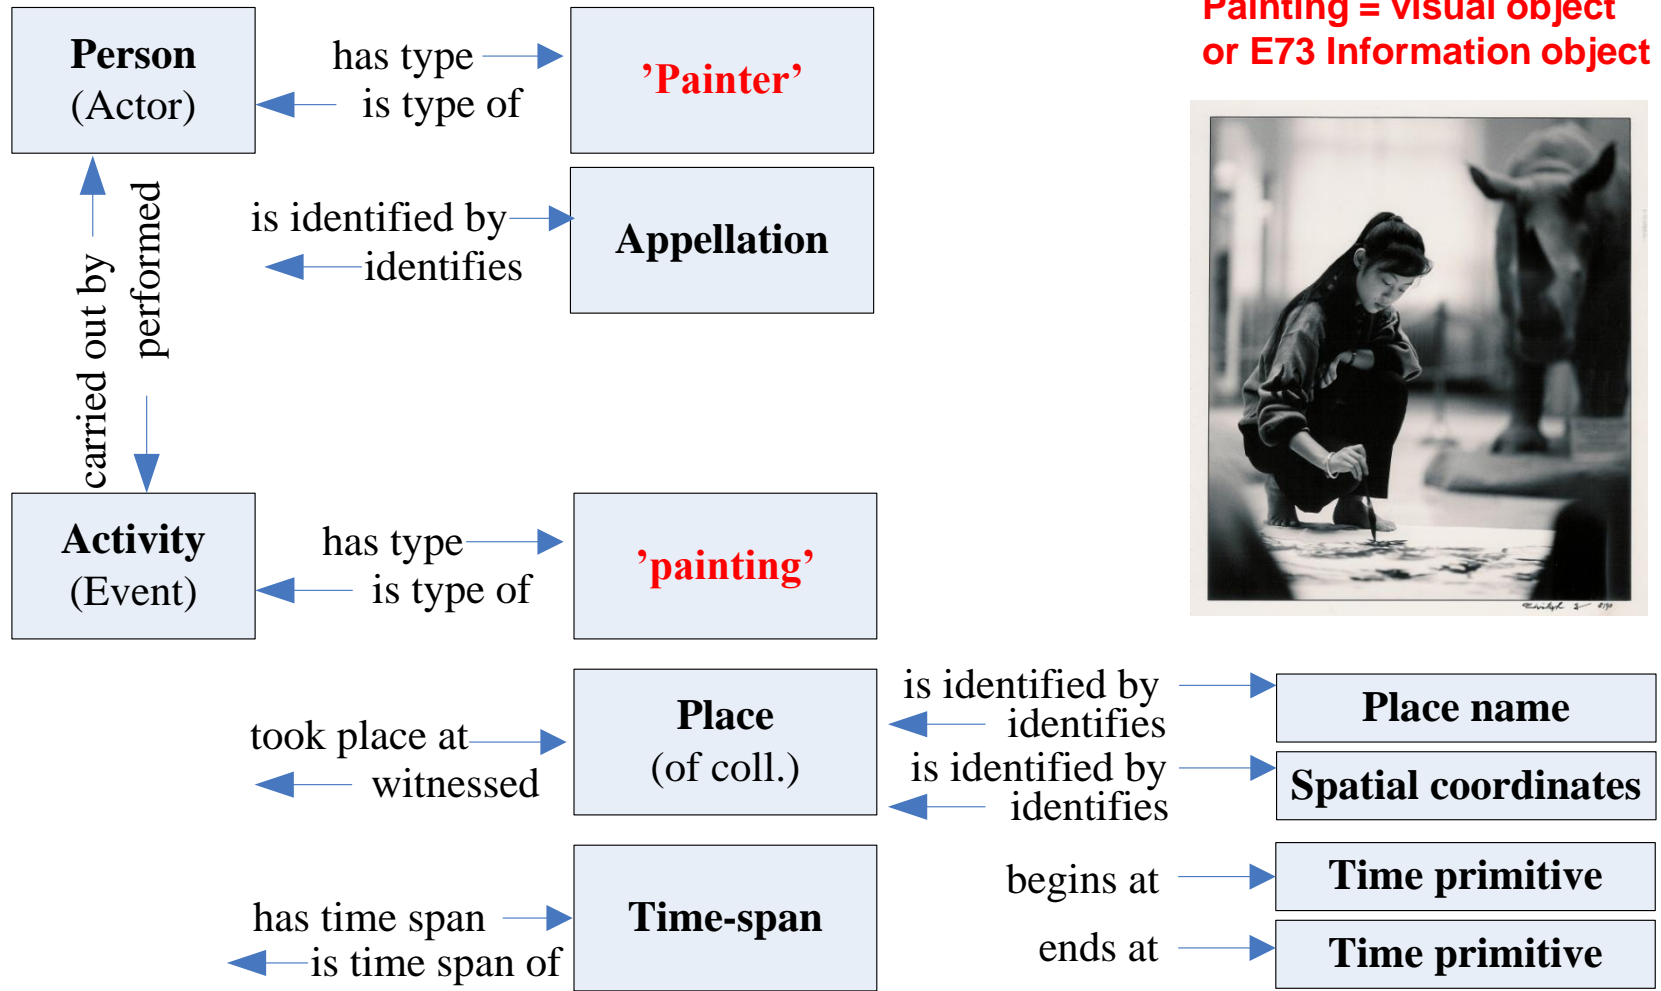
Person
(Actor)

has type
is type of

'Painter'

Painting = visual object
or E73 Information object

is identified by
identifies

Appellation

carried out by

performed

Activity
(Event)

has type
is type of

'painting'

took place at
witnessed

Place
(of coll.)

is identified by
identifies

Place name

is identified by
identifies

Spatial coordinates

has time span
is time span of

Time-span

begins at

Time primitive

ends at

Time primitive